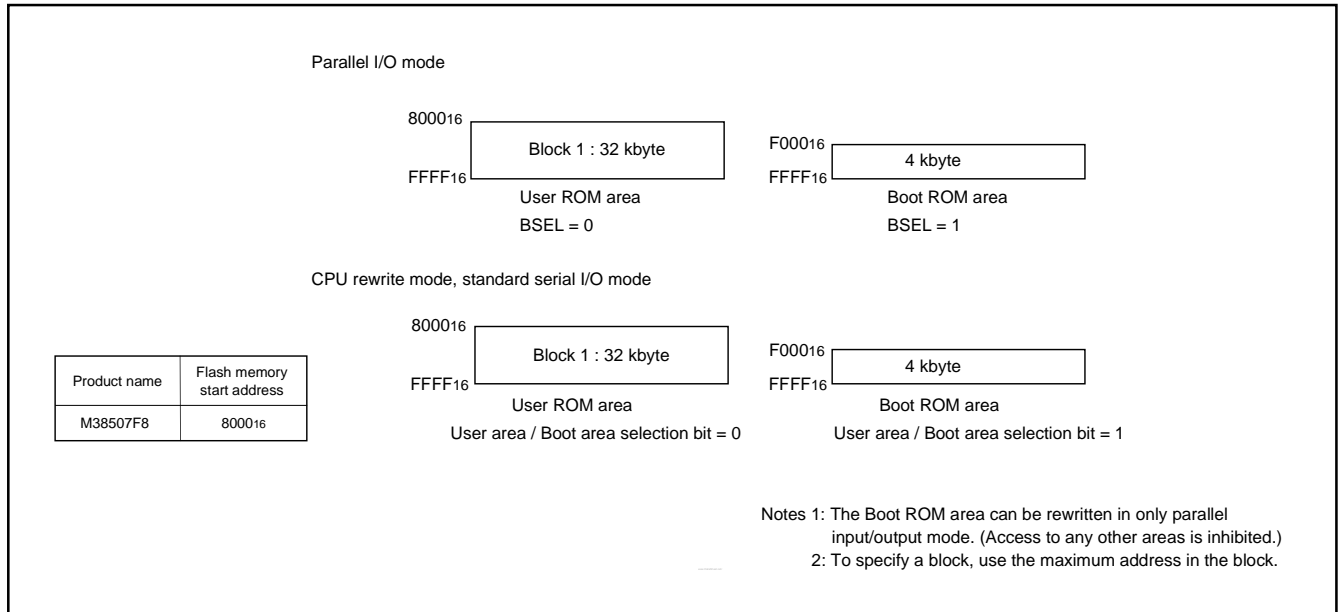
Parallel I/O mode

$8000_{16}$
Block 1 : 32 kbyte
$FFFF_{16}$
User ROM area
BSEL = 0

$F000_{16}$
4 kbyte
$FFFF_{16}$
Boot ROM area
BSEL = 1

CPU rewrite mode, standard serial I/O mode

| Product name | Flash memory start address |
|---|---|
| M38507F8 | $8000_{16}$ |

$8000_{16}$
Block 1 : 32 kbyte
$FFFF_{16}$
User ROM area
User area / Boot area selection bit = 0

$F000_{16}$
4 kbyte
$FFFF_{16}$
Boot ROM area
User area / Boot area selection bit = 1

Notes 1: The Boot ROM area can be rewritten in only parallel input/output mode. (Access to any other areas is inhibited.)
2: To specify a block, use the maximum address in the block.